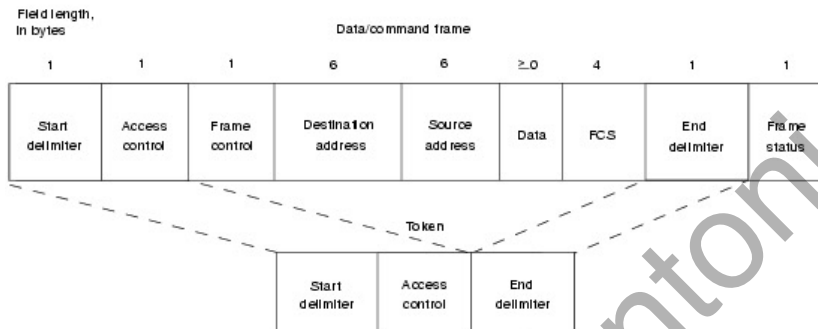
Field length, in bytes

Data/command frame

| 1 | 1 | 1 | 6 | 6 | $\geq 0$ | 4 | 1 | 1 |
|---|---|---|---|---|---|---|---|---|
| Start delimiter | Access control | Frame control | Destination address | Source address | Data | FCS | End delimiter | Frame status |

Token

| Start delimiter | Access control | End delimiter |
|---|---|---|

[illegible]